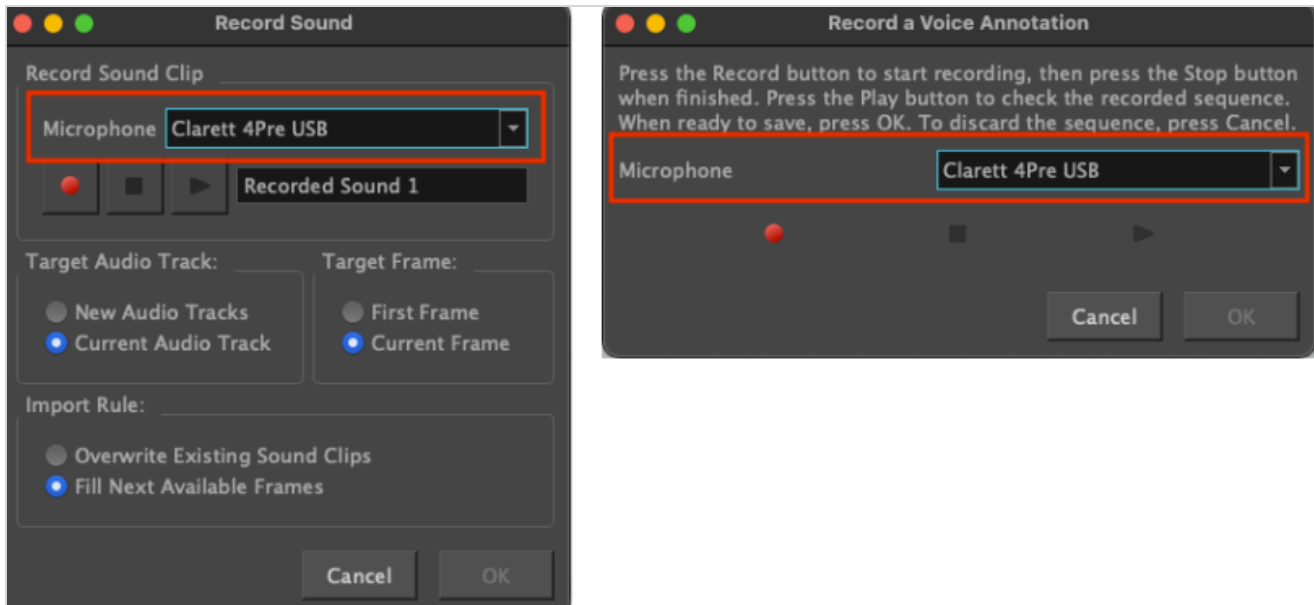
Record Sound

Record Sound Clip

Microphone Clarett 4Pre USB

Recorded Sound 1

Target Audio Track:

New Audio Tracks
Current Audio Track

Target Frame:

First Frame
Current Frame

Import Rule:

Overwrite Existing Sound Clips
Fill Next Available Frames

Cancel OK

Record a Voice Annotation

Press the Record button to start recording, then press the Stop button when finished. Press the Play button to check the recorded sequence. When ready to save, press OK. To discard the sequence, press Cancel.

Microphone Clarett 4Pre USB

Cancel OK